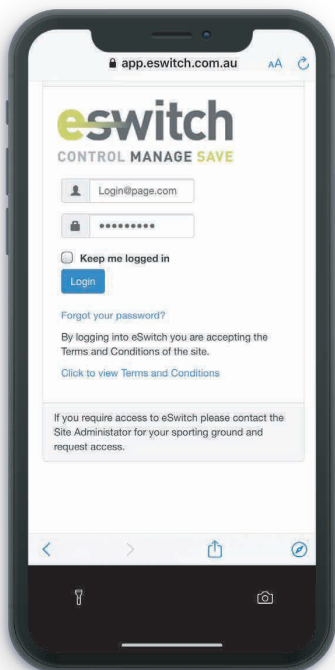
app.eswitch.com.au AA

eswitch
CONTROL MANAGE SAVE

Login@page.com

••••••••••

Keep me logged in

Login

Forgot your password?

By logging into eSwitch you are accepting the Terms and Conditions of the site.

Click to view Terms and Conditions

If you require access to eSwitch please contact the Site Administator for your sporting ground and request access.